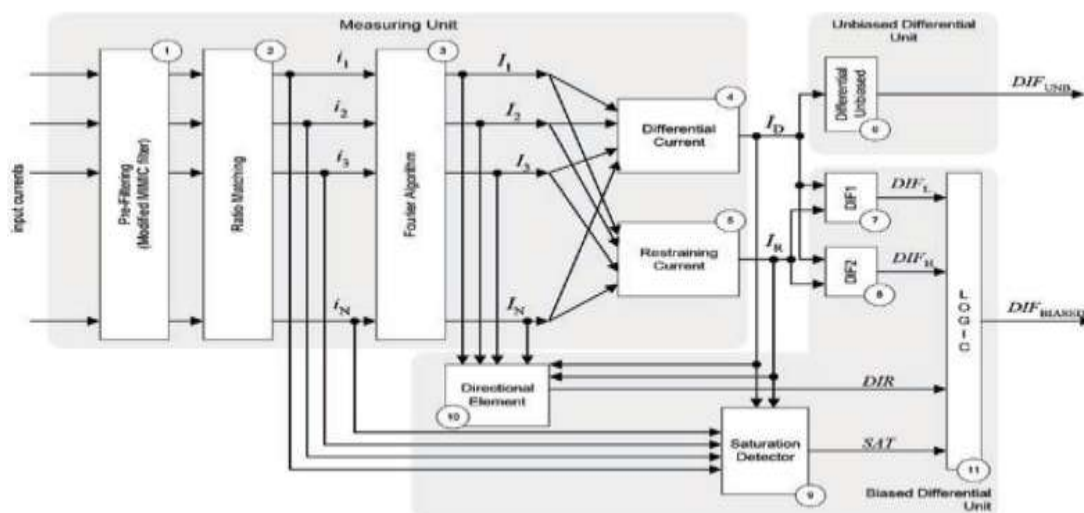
Measuring Unit

Unbiased Differential Unit

input currents

Pre-Filtering (Modified MIMIC filter)

1

Ratio Matching

2

$i_1$

$i_2$

$i_3$

$i_N$

Fourier Algorithm

3

$I_1$

$I_2$

$I_3$

$I_N$

Differential Current

4

Restraining Current

5

$I_D$

$I_R$

Differential Unbiased

6

$DIF_{UNB}$

DIF1

7

$DIF_L$

DIF2

8

$DIF_H$

L O G I C

11

$DIF_{BIASED}$

Directional Element

10

$DIR$

Saturation Detector

9

$SAT$

Biased Differential Unit